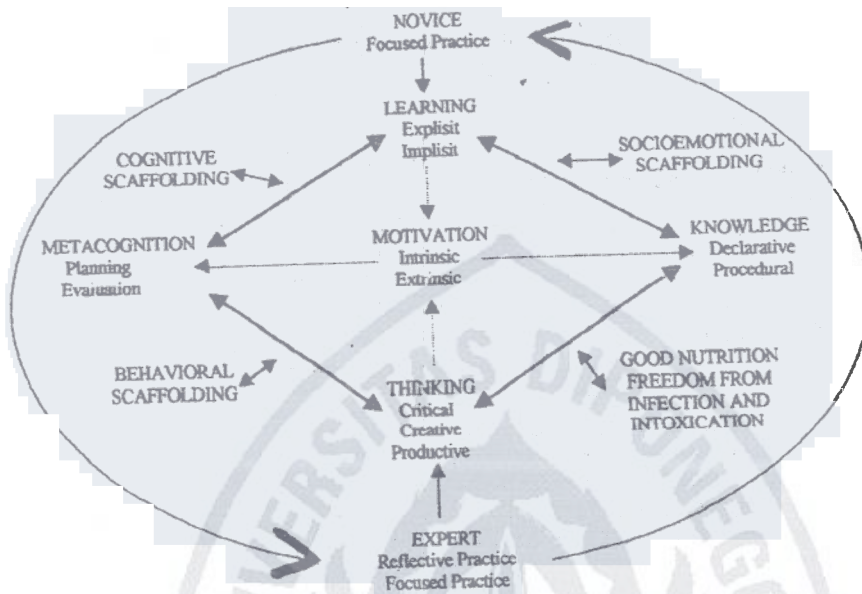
NOVICE
Focused Practice

LEARNING
Explisit
Implisit

COGNITIVE
SCAFFOLDING

SOCIOEMOTIONAL
SCAFFOLDING

METACOGNITION
Planning
Evaluation

MOTIVATION
Intrinsic
Extrinsic

KNOWLEDGE
Declarative
Procedural

BEHAVIORAL
SCAFFOLDING

THINKING
Critical
Creative
Productive

GOOD NUTRITION
FREEDOM FROM
INFECTION AND
INTOXICATION

EXPERT
Reflective Practice
Focused Practice